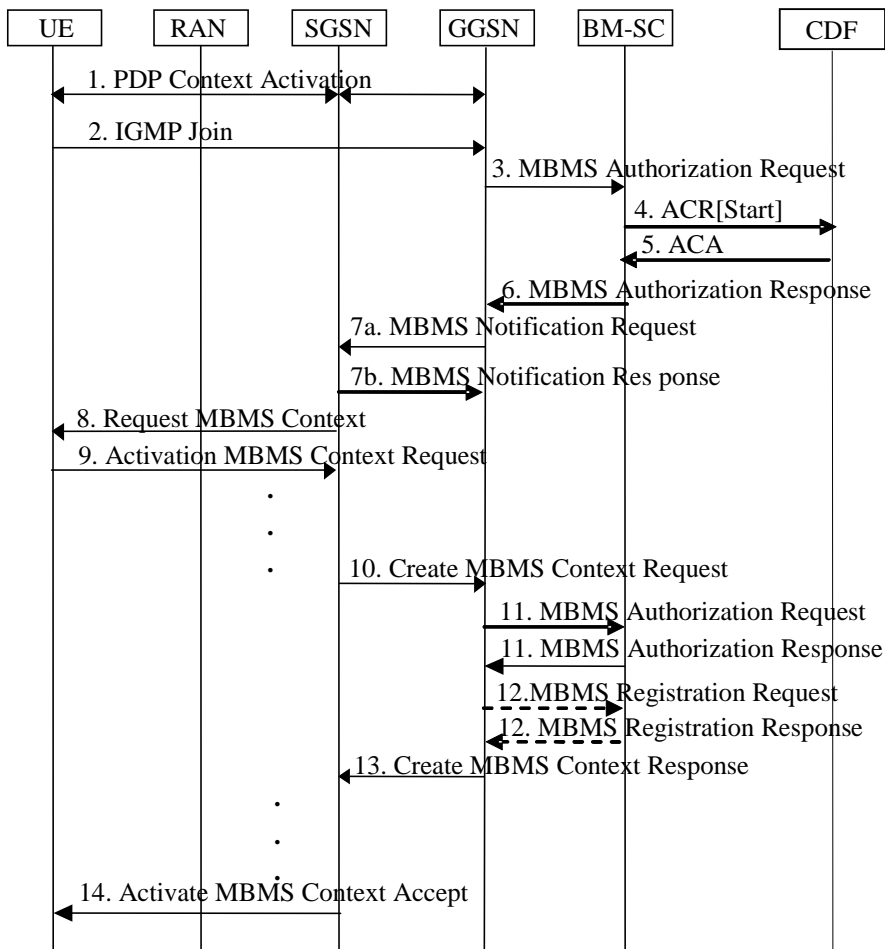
UE
RAN
SGSN
GGSN
BM-SC
CDF

1. PDP Context Activation
2. IGMP Join
3. MBMS Authorization Request
4. ACR[Start]
5. ACA
6. MBMS Authorization Response
7a. MBMS Notification Request
7b. MBMS Notification Res ponse
8. Request MBMS Context
9. Activation MBMS Context Request
10. Create MBMS Context Request
11. MBMS Authorization Request
11. MBMS Authorization Response
12.MBMS Registration Request
12. MBMS Registration Response
13. Create MBMS Context Response
14. Activate MBMS Context Accept